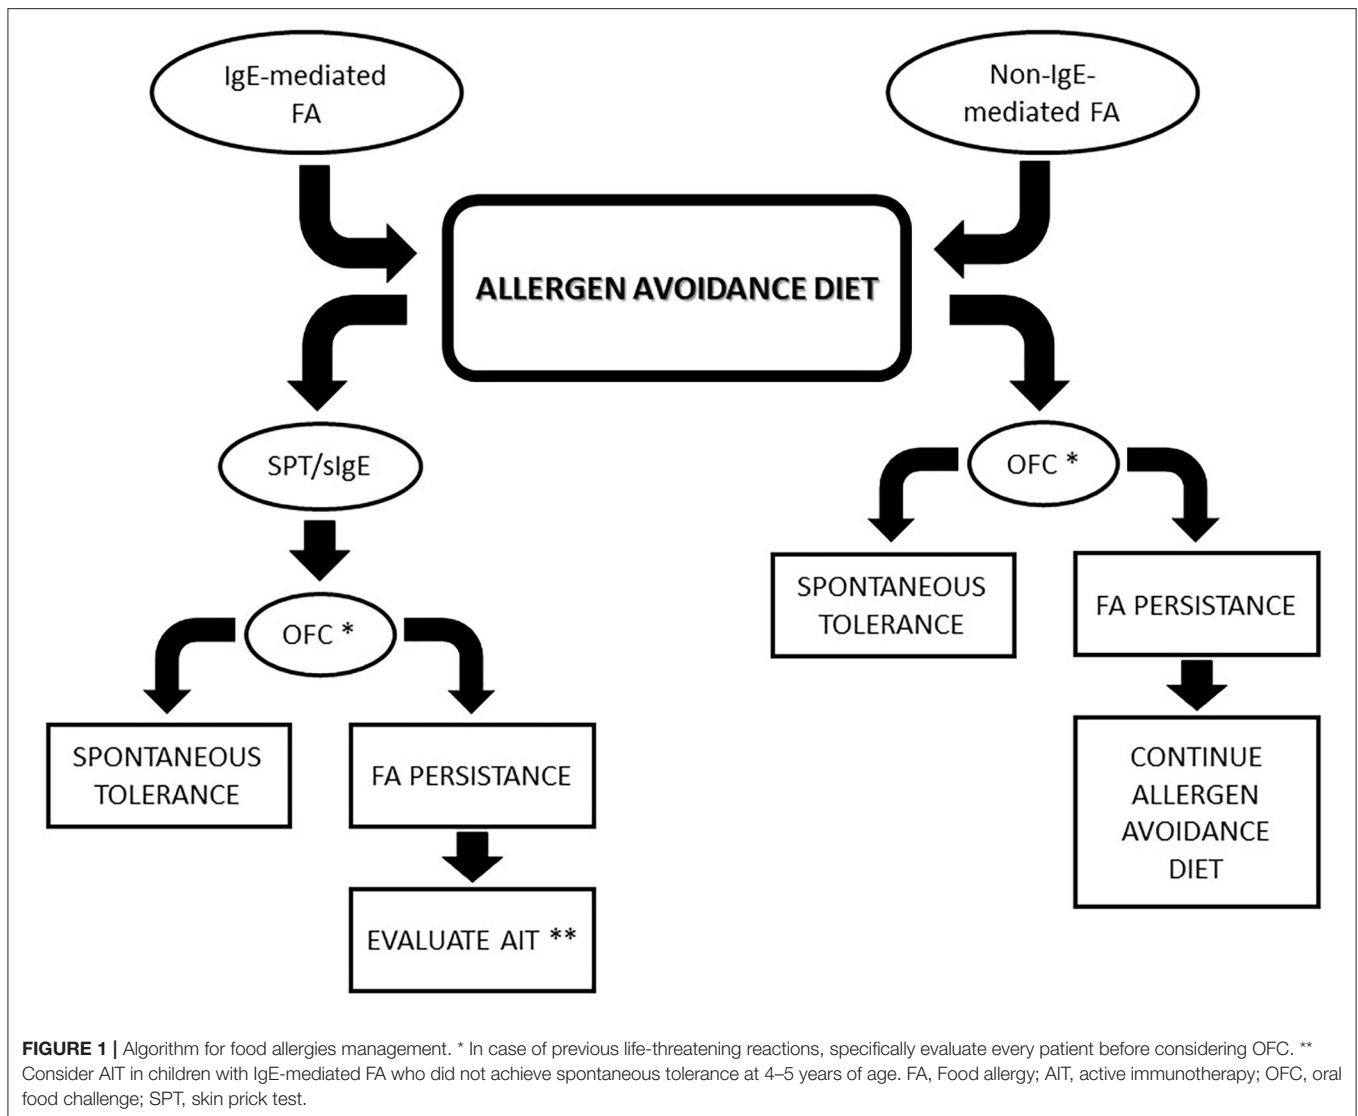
IgE-mediated FA

Non-IgE-mediated FA

ALLERGEN AVOIDANCE DIET

SPT/sIgE

OFC *

SPONTANEOUS TOLERANCE

FA PERSISTANCE

EVALUATE AIT **

OFC *

SPONTANEOUS TOLERANCE

FA PERSISTANCE

CONTINUE ALLERGEN AVOIDANCE DIET

**FIGURE 1 |** Algorithm for food allergies management. * In case of previous life-threatening reactions, specifically evaluate every patient before considering OFC. ** Consider AIT in children with IgE-mediated FA who did not achieve spontaneous tolerance at 4–5 years of age. FA, Food allergy; AIT, active immunotherapy; OFC, oral food challenge; SPT, skin prick test.